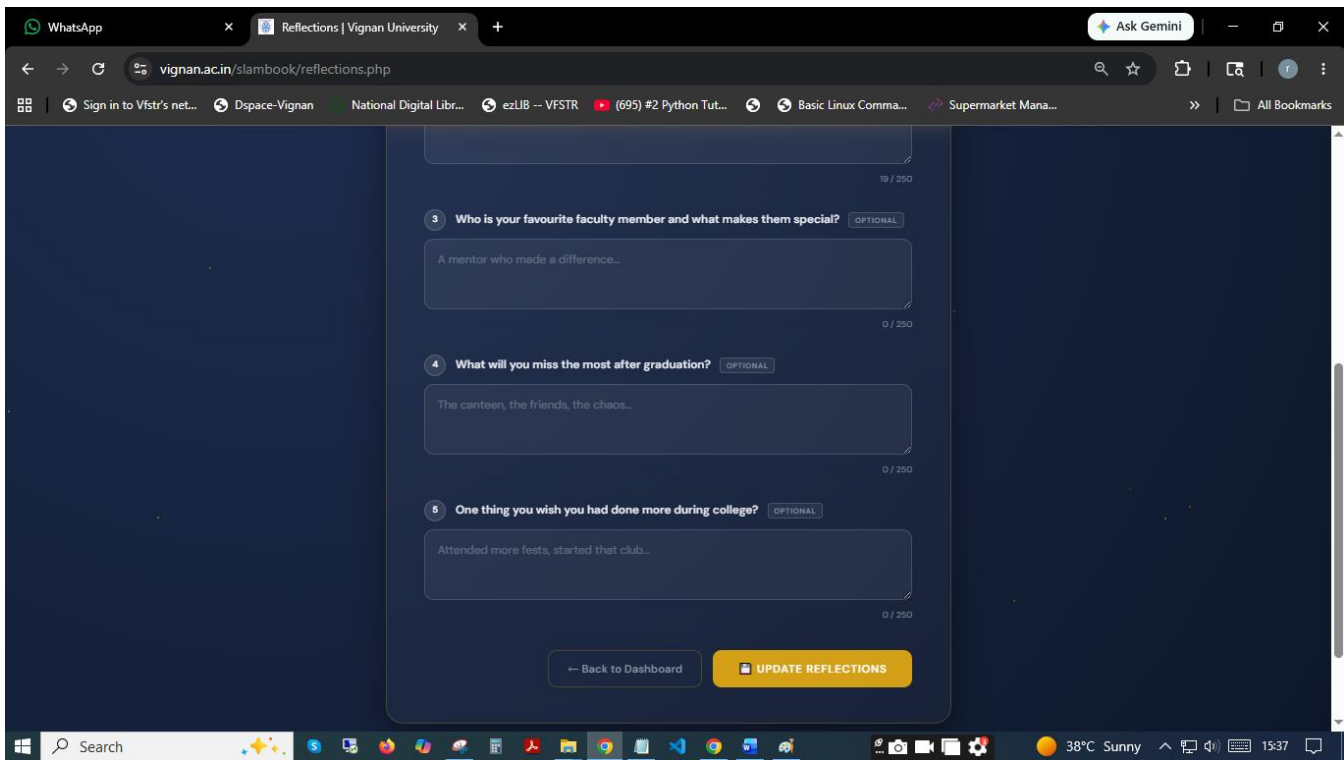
WhatsApp
Reflections | Vignan University
Ask Gemini
vignan.ac.in/slambook/reflections.php
Sign in to Vfstr's net... Dspace-Vignan National Digital Libr... ezLIB -- VFSTR (695) #2 Python Tut... Basic Linux Comma... Supermarket Mana...
All Bookmarks

19 / 250

3 Who is your favourite faculty member and what makes them special? OPTIONAL
A mentor who made a difference...
0 / 250

4 What will you miss the most after graduation? OPTIONAL
The canteen, the friends, the chaos...
0 / 250

5 One thing you wish you had done more during college? OPTIONAL
Attended more fests, started that club...
0 / 250

← Back to Dashboard
UPDATE REFLECTIONS

Search
38°C Sunny
15:37